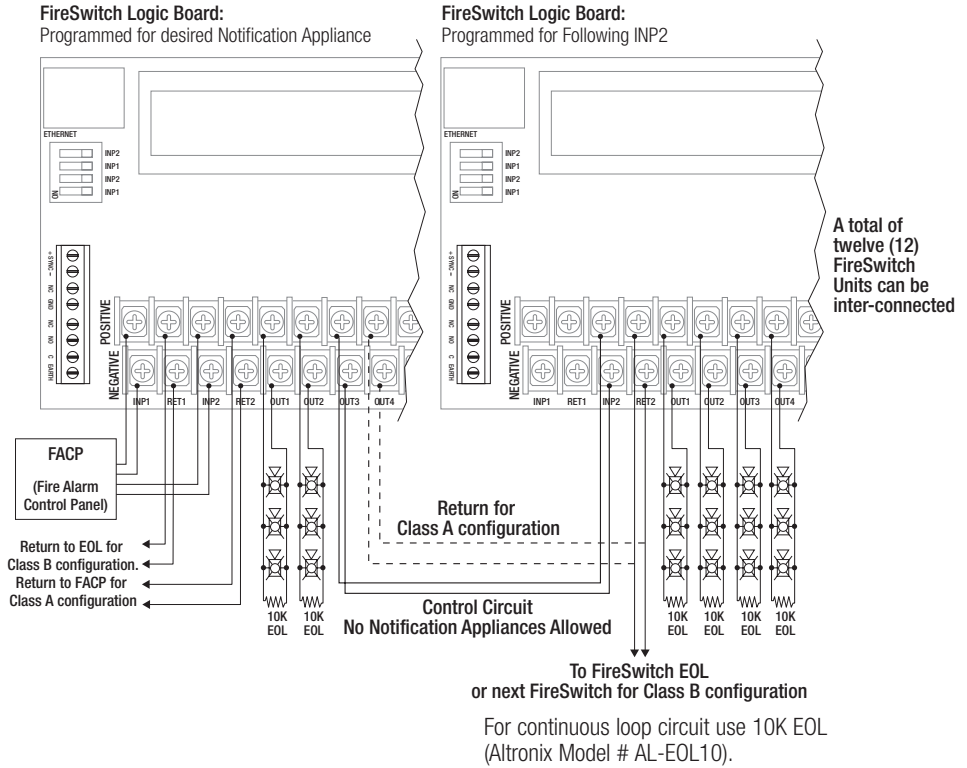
FireSwitch Logic Board:
Programmed for desired Notification Appliance

FireSwitch Logic Board:
Programmed for Following INP2

ETHERNET
INP2
INP1
INP2
INP1
ON

+ SYNC –
NC
GND
NC
NC
C
EARTH

POSITIVE
NEGATIVE

INP1 RET1 INP2 RET2 OUT1 OUT2 OUT3 OUT4

ETHERNET
INP2
INP1
INP2
INP1
ON

+ SYNC –
NC
GND
NC
NC
C
EARTH

POSITIVE
NEGATIVE

INP1 RET1 INP2 RET2 OUT1 OUT2 OUT3 OUT4

A total of twelve (12) FireSwitch Units can be inter-connected

FACP
(Fire Alarm Control Panel)

Return to EOL for Class B configuration.
Return to FACP for Class A configuration

10K EOL
10K EOL

Return for Class A configuration

Control Circuit
No Notification Appliances Allowed

10K EOL
10K EOL
10K EOL
10K EOL

To FireSwitch EOL
or next FireSwitch for Class B configuration

For continuous loop circuit use 10K EOL (Altronix Model # AL-EOL10).